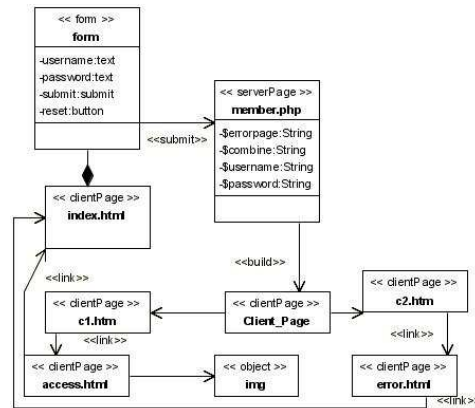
<< form >>
form
-username:text
-password:text
-submit:submit
-reset:button

<<submit>>

<< serverPage >>
member.php
-$errorpage:String
-$combine:String
-$username:String
-$password:String

<< clientPage >>
index.html

<<build>>

<<link>>

<< clientPage >>
c2.htm

<< clientPage >>
c1.htm

<< clientPage >>
Client_Page

<<link>>

<<link>>

<< clientPage >>
access.html

<< object >>
img

<< clientPage >>
error.html

<<link>>